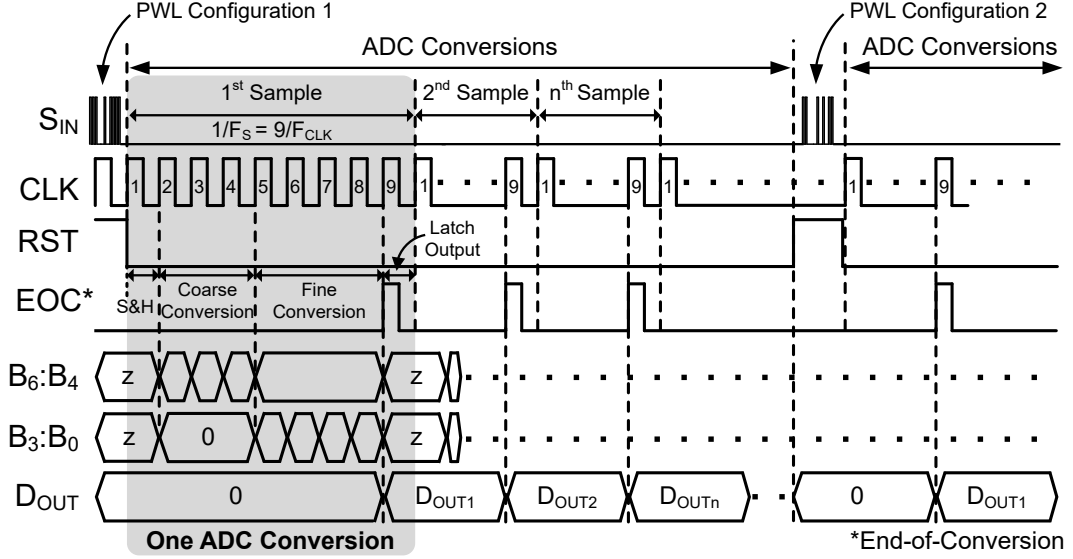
PWL Configuration 1

PWL Configuration 2

ADC Conversions

ADC Conversions

1$^{st}$ Sample

2$^{nd}$ Sample

n$^{th}$ Sample

$S_{IN}$

$1/F_S = 9/F_{CLK}$

CLK

1 2 3 4 5 6 7 8 9 1 9 1 9 1 1 9

RST

Latch Output

EOC*

S&H

Coarse Conversion

Fine Conversion

$B_6$:$B_4$

z

z

$B_3$:$B_0$

z

0

z

$D_{OUT}$

0

$D_{OUT1}$

$D_{OUT2}$

$D_{OUTn}$

0

$D_{OUT1}$

One ADC Conversion

*End-of-Conversion